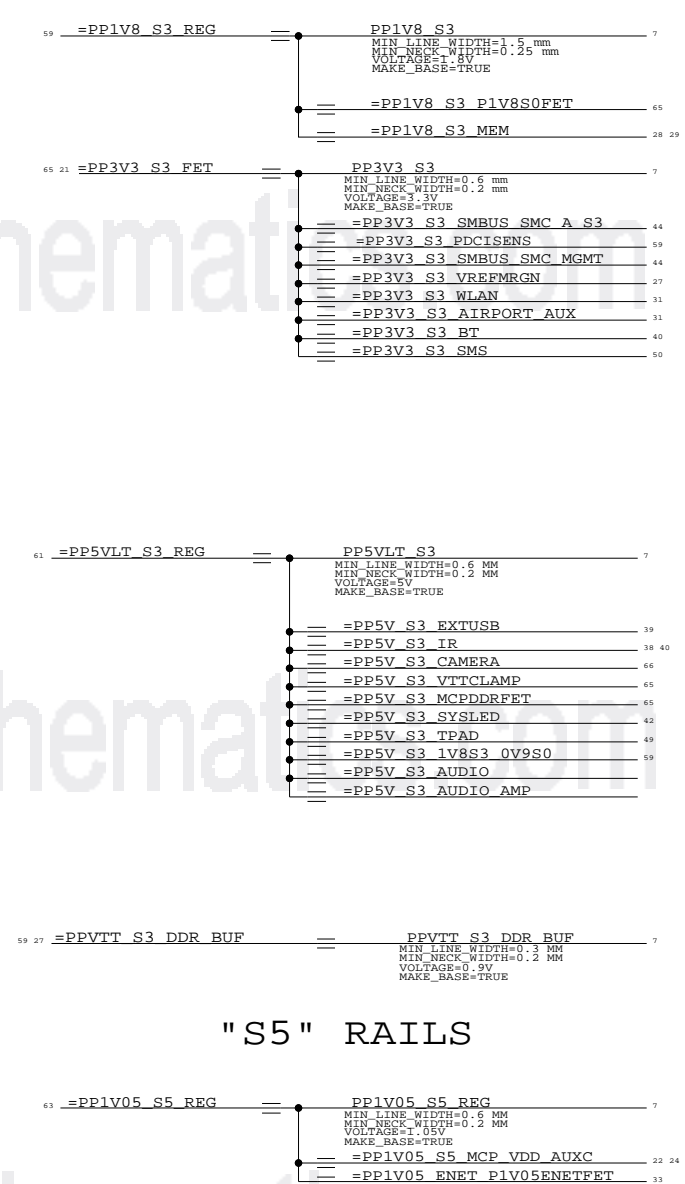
59 =PP1V8_S3_REG

PP1V8_S3
MIN_LINE_WIDTH=1.5 mm
MIN_NECK_WIDTH=0.25 mm
VOLTAGE=1.8V
MAKE_BASE=TRUE
7

=PP1V8_S3_P1V8S0FET 65
=PP1V8_S3_MEM 28 29

65 21 =PP3V3_S3_FET

PP3V3_S3
MIN_LINE_WIDTH=0.6 mm
MIN_NECK_WIDTH=0.2 mm
VOLTAGE=3.3V
MAKE_BASE=TRUE
7

=PP3V3_S3_SMBUS_SMC_A_S3 44
=PP3V3_S3_PDCISENS 59
=PP3V3_S3_SMBUS_SMC_MGMT 44
=PP3V3_S3_VREFMRGN 27
=PP3V3_S3_WLAN 31
=PP3V3_S3_AIRPORT_AUX 31
=PP3V3_S3_BT 40
=PP3V3_S3_SMS 50

61 =PP5VLT_S3_REG

PP5VLT_S3
MIN_LINE_WIDTH=0.6 MM
MIN_NECK_WIDTH=0.2 MM
VOLTAGE=5V
MAKE_BASE=TRUE
7

=PP5V_S3_EXTUSB 39
=PP5V_S3_IR 38 40
=PP5V_S3_CAMERA 66
=PP5V_S3_VTTCLAMP 65
=PP5V_S3_MCPDDRFET 65
=PP5V_S3_SYSLED 42
=PP5V_S3_TPAD 49
=PP5V_S3_1V8S3_0V9S0 59
=PP5V_S3_AUDIO
=PP5V_S3_AUDIO_AMP

59 27 =PPVTT_S3_DDR_BUF

PPVTT_S3_DDR_BUF
MIN_LINE_WIDTH=0.3 MM
MIN_NECK_WIDTH=0.2 MM
VOLTAGE=0.9V
MAKE_BASE=TRUE
7

"S5" RAILS

63 =PP1V05_S5_REG

PP1V05_S5_REG
MIN_LINE_WIDTH=0.6 MM
MIN_NECK_WIDTH=0.2 MM
VOLTAGE=1.05V
MAKE_BASE=TRUE
7

=PP1V05_S5_MCP_VDD_AUXC 22 24
=PP1V05_ENET_P1V05ENETFET 33